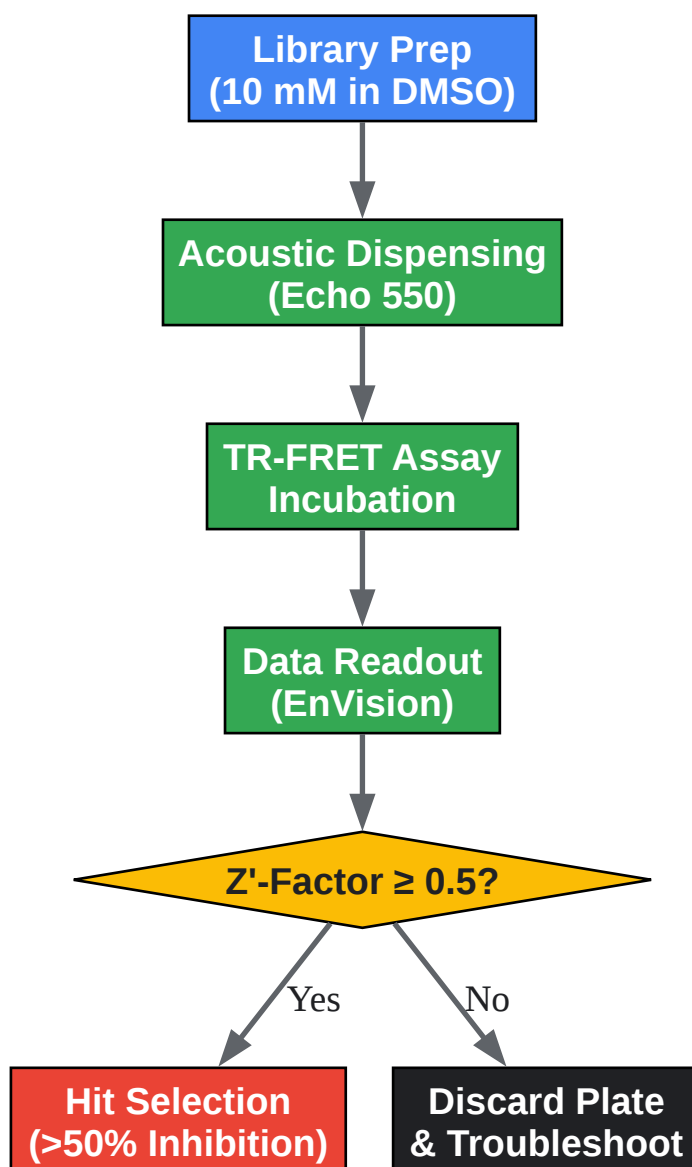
Library Prep
(10 mM in DMSO)

Acoustic Dispensing
(Echo 550)

TR-FRET Assay
Incubation

Data Readout
(EnVision)

Z'-Factor ≥ 0.5?

Yes

No

Hit Selection
(>50% Inhibition)

Discard Plate
& Troubleshoot